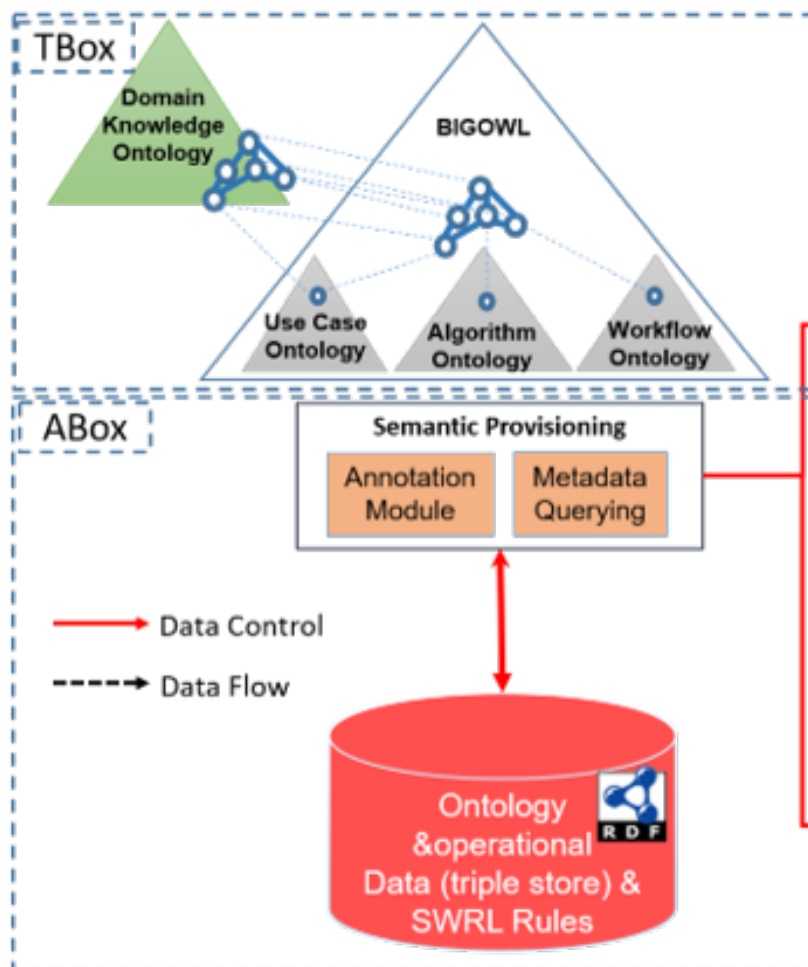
TBox

Domain Knowledge Ontology

BIGOWL

Use Case Ontology

Algorithm Ontology

Workflow Ontology

ABox

Semantic Provisioning

Annotation Module

Metadata Querying

Data Control

Data Flow

Ontology &operational Data (triple store) & SWRL Rules

RDF